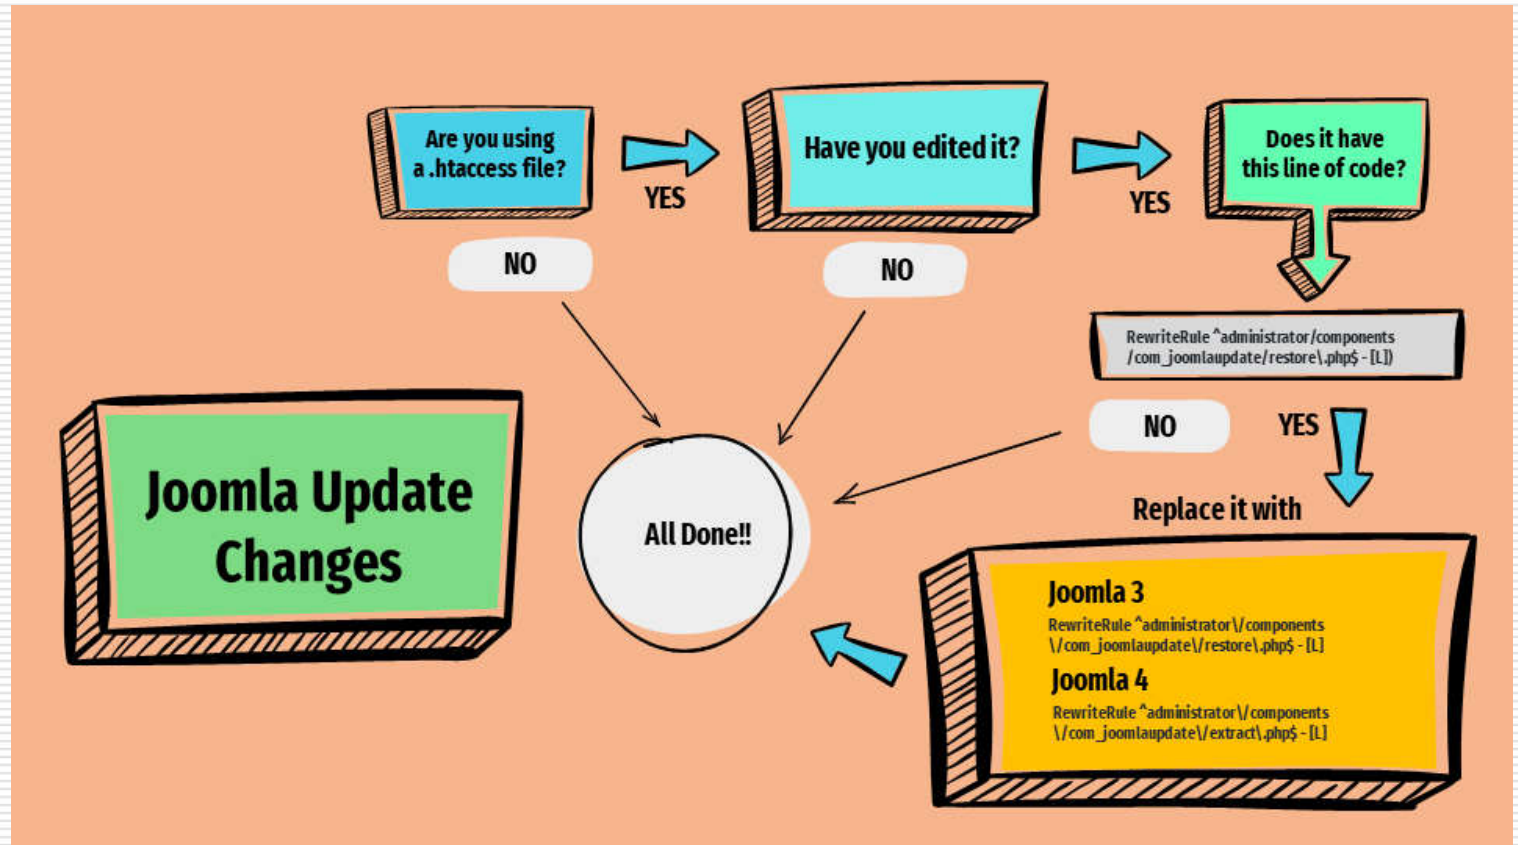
Are you using a .htaccess file?

YES

Have you edited it?

YES

Does it have this line of code?

NO

NO

RewriteRule ^administrator/components /com_joomlaupdate/restore\.php$ - [L])

NO

YES

Joomla Update Changes

All Done!!

Replace it with

Joomla 3
RewriteRule ^administrator\/components \/com_joomlaupdate\/restore\.php$ - [L]

Joomla 4
RewriteRule ^administrator\/components \/com_joomlaupdate\/extract\.php$ - [L]